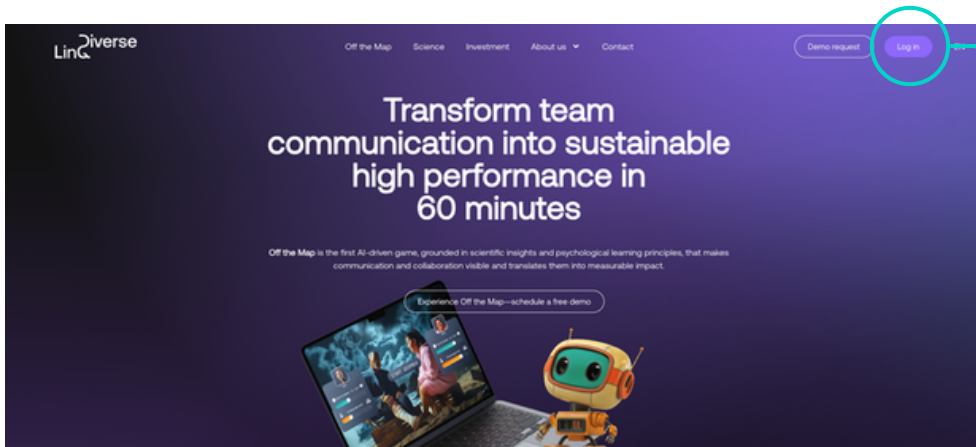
LinQiverse

Off the Map Science Investment About us Contact

Demo request Log in

Transform team communication into sustainable high performance in 60 minutes

Off the Map is the first AI-driven game, grounded in scientific insights and psychological learning principles, that makes communication and collaboration visible and translates them into measurable impact.

Experience Off the Map—schedule a free demo